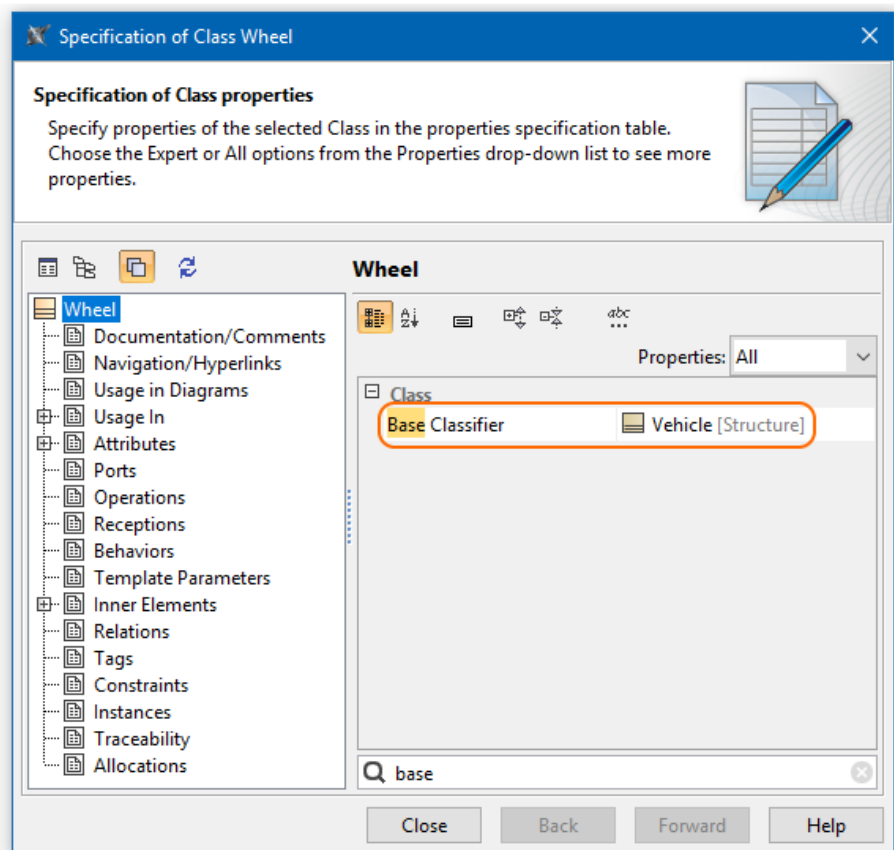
Specification of Class Wheel

Specification of Class properties

Specify properties of the selected Class in the properties specification table. Choose the Expert or All options from the Properties drop-down list to see more properties.

Wheel

Wheel
Documentation/Comments
Navigation/Hyperlinks
Usage in Diagrams
Usage In
Attributes
Ports
Operations
Receptions
Behaviors
Template Parameters
Inner Elements
Relations
Tags
Constraints
Instances
Traceability
Allocations

Properties: All

Class
| Base Classifier | Vehicle [Structure] |

base

Close Back Forward Help